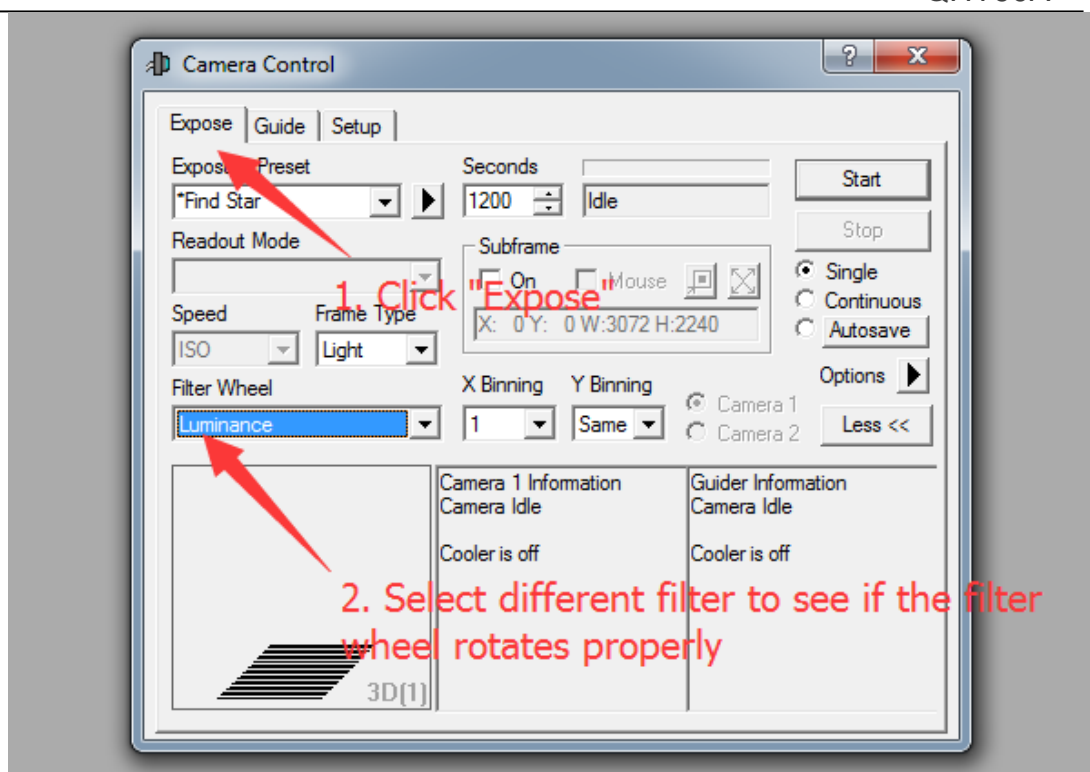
Camera Control

?
X

Expose | Guide | Setup

Expos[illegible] Preset
*Find Star

Readout Mode

Speed
ISO

Frame Type
Light

Filter Wheel
Luminance

Seconds
1200
Idle

Subframe
On
Mouse
X: 0 Y: 0 W:3072 H:2240

X Binning
1

Y Binning
Same

Camera 1
Camera 2

Start
Stop
Single
Continuous
Autosave
Options
Less <<

1. Click "Expose"

Camera 1 Information
Camera Idle

Cooler is off

Guider Information
Camera Idle

Cooler is off

2. Select different filter to see if the filter wheel rotates properly

3D(1)